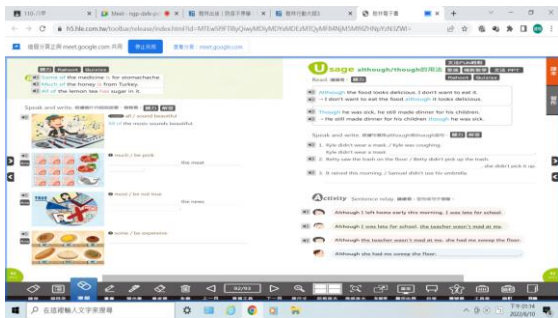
110-八甲 | Meet - ngp-dafe-p | 教科書網 | 教科書網 | 教科書

hi.hle.com.tw/toolbar/release/index.html?id=MTEwS9FTBByQwyMDlyMDYxMDEzMTQyMF

這個分頁正與 meet.google.com 共用 停止共用 改為分享這個分頁

Some of the medicine is for stomachache.
Much of the honey is from Turkey.
All of the lemon tea has sugar in it.

Speak and write.

all / sound beautiful
All of the music sounds beautiful.

much / be pork
the meat

most / be hot now
the news

some / be expensive

Usage although/though的用法
Read

Although the food looks delicious, I don't want to eat it.
= I don't want to eat the food although it looks delicious.

Though he was sick, he still made dinner for his children.
= He still made dinner for his children though he was sick.

Speak and write.

1. Kyle didn't wear a mask. / Kyle was coughing.
Kyle didn't wear a mask.
2. Betty saw the trash on the floor. / Betty didn't pick up the trash.
she didn't pick it up.
3. It rained this morning. / Samuel didn't use his umbrella.

Activity Sentence relay

Although I left home early this morning, I was late for school.
Although I was late for school, the teacher wasn't mad at me.
Although the teacher wasn't mad at me, she had me sweep the floor.
Although she had me sweep the floor,

在這裡輸入文字來搜尋

下午 03:14
2022/6/10